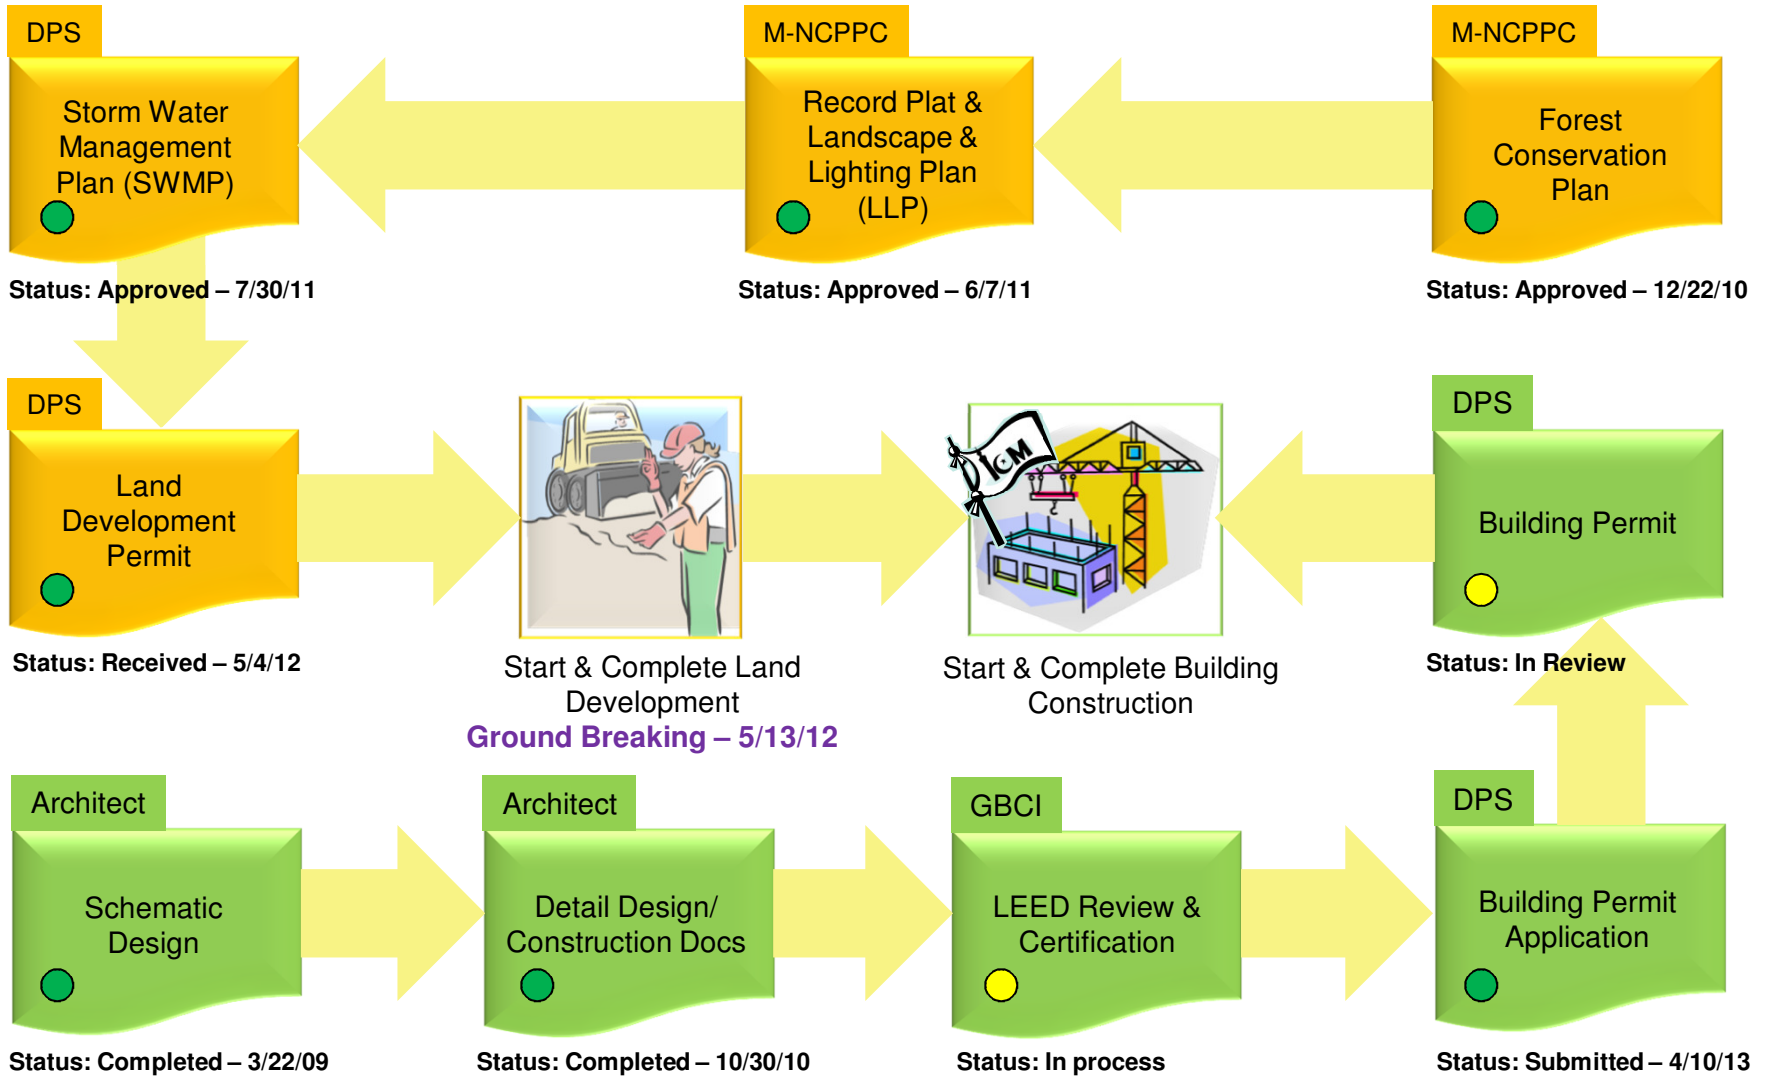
DPS

Storm Water Management Plan (SWMP)

Status: Approved – 7/30/11

M-NCPPC

Record Plat & Landscape & Lighting Plan (LLP)

Status: Approved – 6/7/11

M-NCPPC

Forest Conservation Plan

Status: Approved – 12/22/10

DPS

Land Development Permit

Status: Received – 5/4/12

Start & Complete Land Development

Ground Breaking – 5/13/12

CM

Start & Complete Building Construction

DPS

Building Permit

Status: In Review

Architect

Schematic Design

Status: Completed – 3/22/09

Architect

Detail Design/ Construction Docs

Status: Completed – 10/30/10

GBCI

LEED Review & Certification

Status: In process

DPS

Building Permit Application

Status: Submitted – 4/10/13